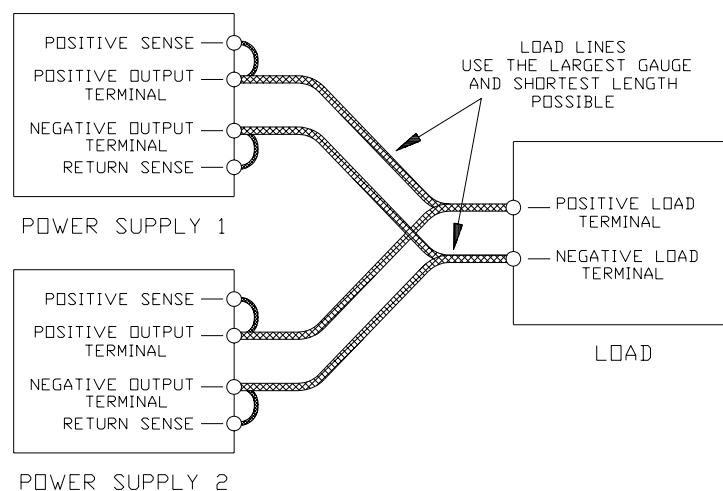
POSITIVE SENSE
POSITIVE OUTPUT TERMINAL
NEGATIVE OUTPUT TERMINAL
RETURN SENSE

POWER SUPPLY 1

LOAD LINES
USE THE LARGEST GAUGE AND SHORTEST LENGTH POSSIBLE

POSITIVE LOAD TERMINAL
NEGATIVE LOAD TERMINAL

LOAD

POSITIVE SENSE
POSITIVE OUTPUT TERMINAL
NEGATIVE OUTPUT TERMINAL
RETURN SENSE

POWER SUPPLY 2